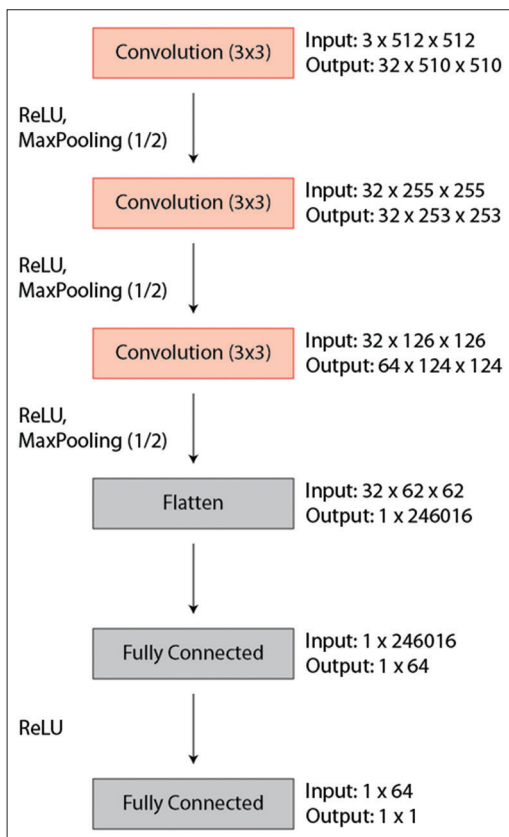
Convolution (3x3)
Input: 3 x 512 x 512
Output: 32 x 510 x 510

ReLU,
MaxPooling (1/2)

Convolution (3x3)
Input: 32 x 255 x 255
Output: 32 x 253 x 253

ReLU,
MaxPooling (1/2)

Convolution (3x3)
Input: 32 x 126 x 126
Output: 64 x 124 x 124

ReLU,
MaxPooling (1/2)

Flatten
Input: 32 x 62 x 62
Output: 1 x 246016

Fully Connected
Input: 1 x 246016
Output: 1 x 64

ReLU

Fully Connected
Input: 1 x 64
Output: 1 x 1